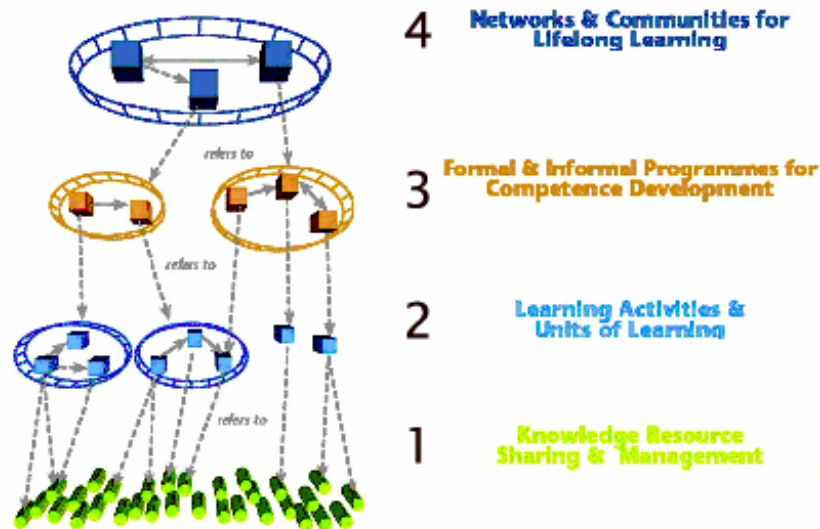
refers to

refers to

refers to

4 Networks & Communities for Lifelong Learning

3 Formal & Informal Programmes for Competence Development

2 Learning Activities & Units of Learning

1 Knowledge Resource Sharing & Management